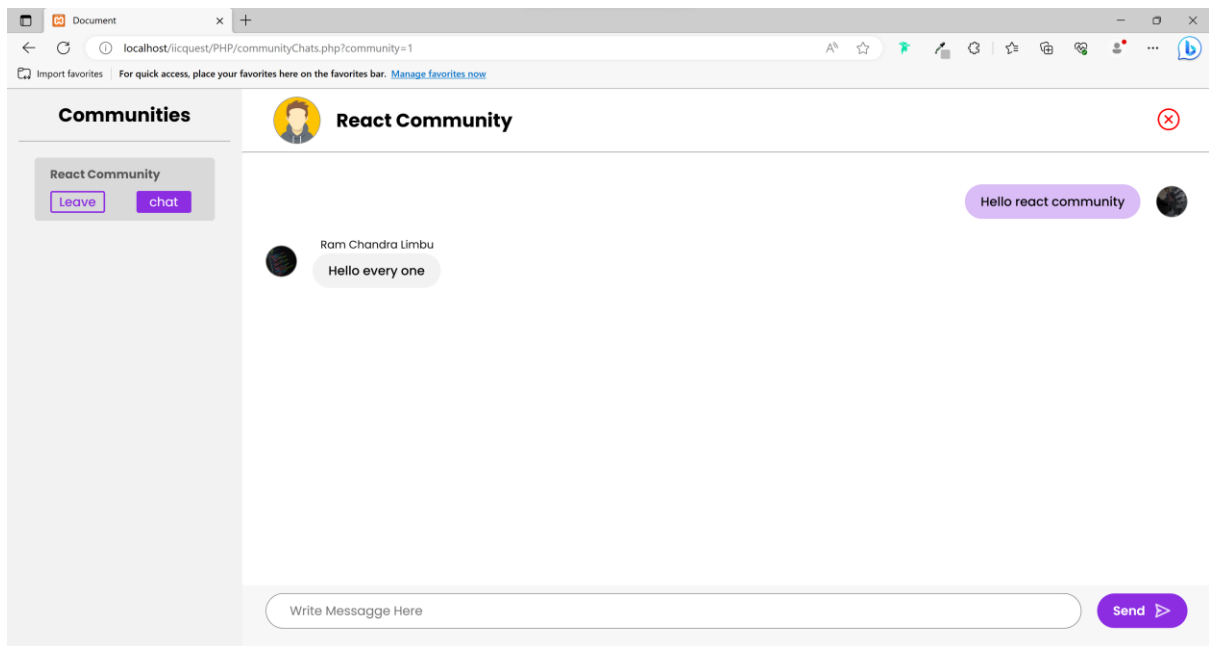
Document

localhost/iicquest/PHP/communityChats.php?community=1

Import favorites | For quick access, place your favorites here on the favorites bar. Manage favorites now

Communities

React Community

Leave chat

React Community

Hello react community

Ram Chandra Limbu

Hello every one

Write Messagge Here

Send